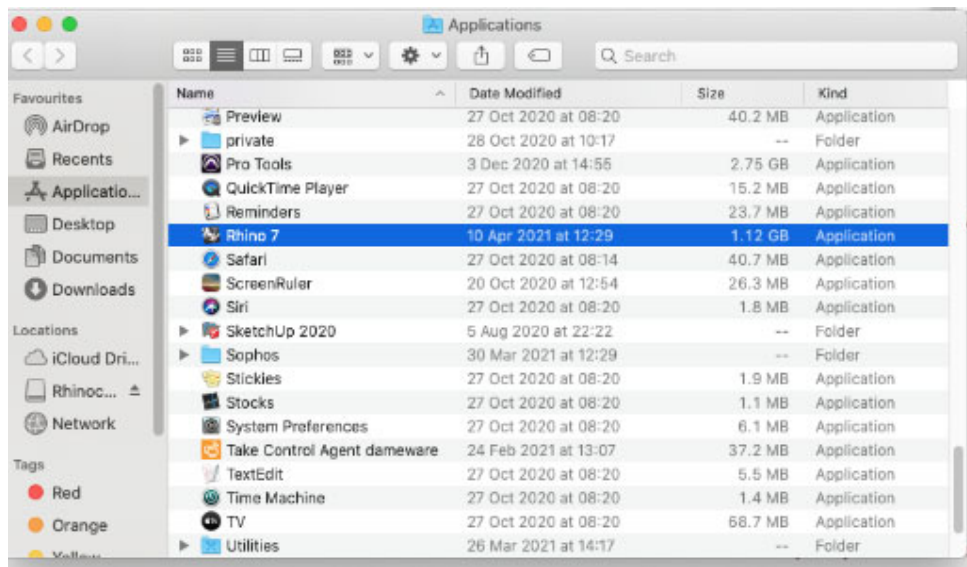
Applications

Search

Favourites
AirDrop
Recents
Applicatio...
Desktop
Documents
Downloads

Locations
iCloud Dri...
Rhinoc...
Network

Tags
Red
Orange
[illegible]

| Name | Date Modified | Size | Kind |
|---|---|---|---|
| Preview | 27 Oct 2020 at 08:20 | 40.2 MB | Application |
| private | 28 Oct 2020 at 10:17 | -- | Folder |
| Pro Tools | 3 Dec 2020 at 14:55 | 2.75 GB | Application |
| QuickTime Player | 27 Oct 2020 at 08:20 | 15.2 MB | Application |
| Reminders | 27 Oct 2020 at 08:20 | 23.7 MB | Application |
| Rhino 7 | 10 Apr 2021 at 12:29 | 1.12 GB | Application |
| Safari | 27 Oct 2020 at 08:14 | 40.7 MB | Application |
| ScreenRuler | 20 Oct 2020 at 12:54 | 26.3 MB | Application |
| Siri | 27 Oct 2020 at 08:20 | 1.8 MB | Application |
| SketchUp 2020 | 5 Aug 2020 at 22:22 | -- | Folder |
| Sophos | 30 Mar 2021 at 12:29 | -- | Folder |
| Stickies | 27 Oct 2020 at 08:20 | 1.9 MB | Application |
| Stocks | 27 Oct 2020 at 08:20 | 1.1 MB | Application |
| System Preferences | 27 Oct 2020 at 08:20 | 6.1 MB | Application |
| Take Control Agent dameware | 24 Feb 2021 at 13:07 | 37.2 MB | Application |
| TextEdit | 27 Oct 2020 at 08:20 | 5.5 MB | Application |
| Time Machine | 27 Oct 2020 at 08:20 | 1.4 MB | Application |
| TV | 27 Oct 2020 at 08:20 | 68.7 MB | Application |
| Utilities | 26 Mar 2021 at 14:17 | -- | Folder |